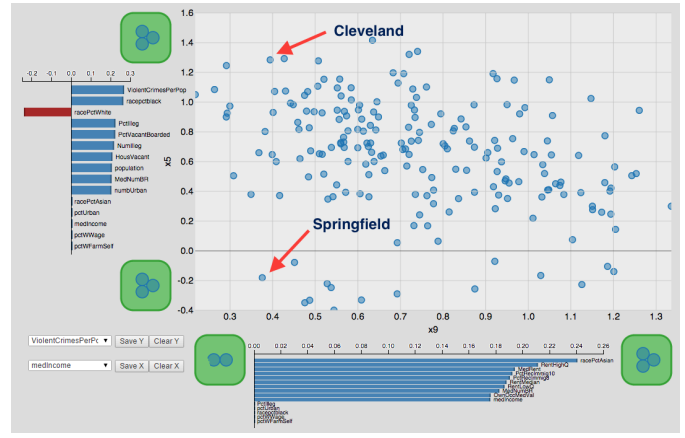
-0.2 -0.1 0.0 0.1 0.2 0.3

ViolentCrimesPerPop
racepctblack
racePctWhite
PctIlleg
PctVacantBoarded
NumIlleg
HousVacant
population
MedNumBR
numbUrban
racePctAsian
pctUrban
medIncome
pctWWage
pctWFarmSelf

Cleveland

Springfield

1.6
1.4
1.2
1.0
0.8
0.6
0.4
0.2
0.0
-0.2
-0.4

x5

0.3 0.4 0.5 0.6 0.7 0.8 0.9 1.0 1.1 1.2 1.3

x9

ViolentCrimesPerPc | Save Y | Clear Y

medIncome | Save X | Clear X

0.00 0.02 0.04 0.06 0.08 0.10 0.12 0.14 0.16 0.18 0.20 0.22 0.24 0.26

racePctAsian
RentHighQ
MedRent
PctRecImmig10
PctRecImmig8
RentMedian
RentLowQ
MedNumBR
OwnOccMedVal
medIncome
PctIlleg
pctUrban
racepctblack
pctWWage
pctWFarmSelf